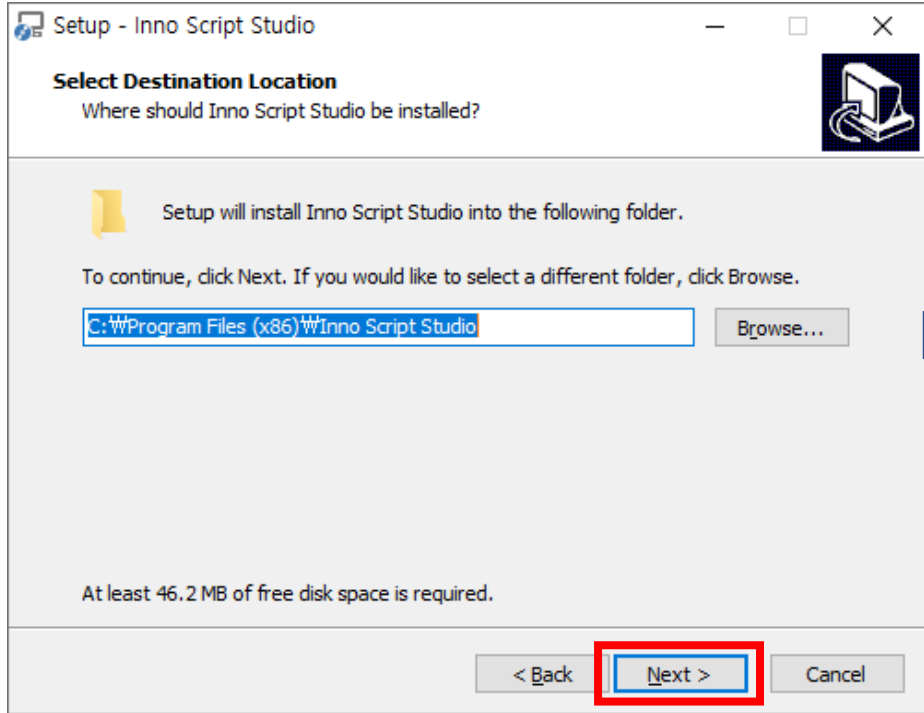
Setup - Inno Script Studio

Select Destination Location
Where should Inno Script Studio be installed?

Setup will install Inno Script Studio into the following folder.

To continue, click Next. If you would like to select a different folder, click Browse.

C:₩Program Files (x86)₩Inno Script Studio

Browse...

At least 46.2 MB of free disk space is required.

< Back

Next >

Cancel